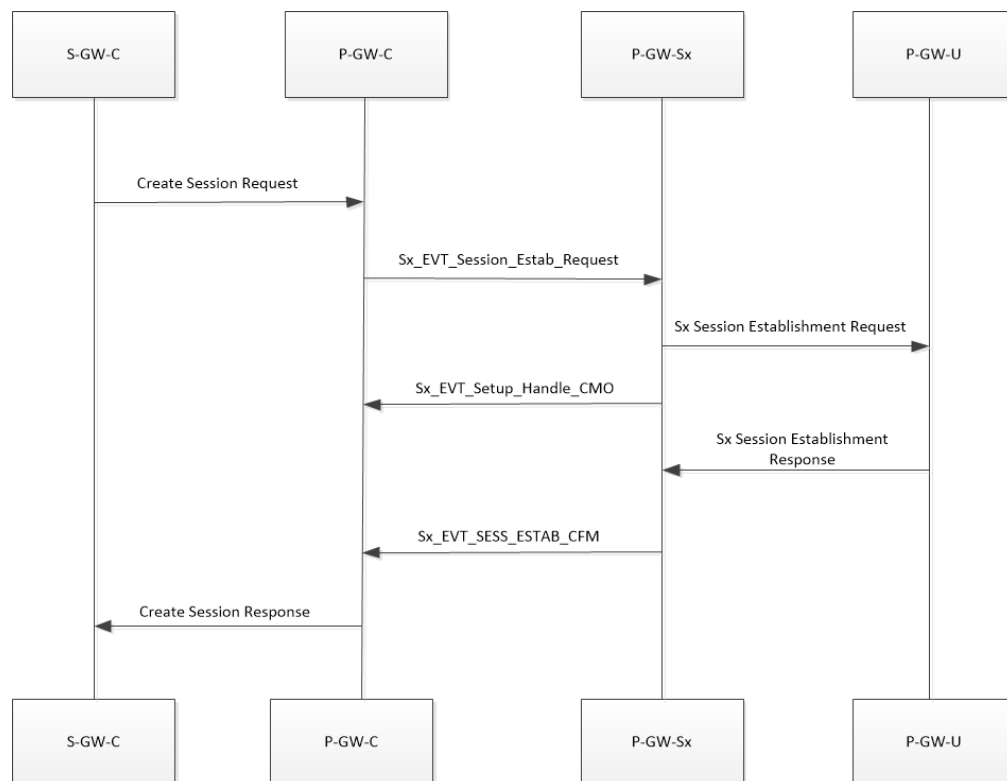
S-GW-C

P-GW-C

P-GW-Sx

P-GW-U

Create Session Request

Sx_EVT_Session_Estab_Request

Sx Session Establishment Request

Sx_EVT_Setup_Handle_CMO

Sx Session Establishment Response

Sx_EVT_SESS_ESTAB_CFM

Create Session Response

S-GW-C

P-GW-C

P-GW-Sx

P-GW-U